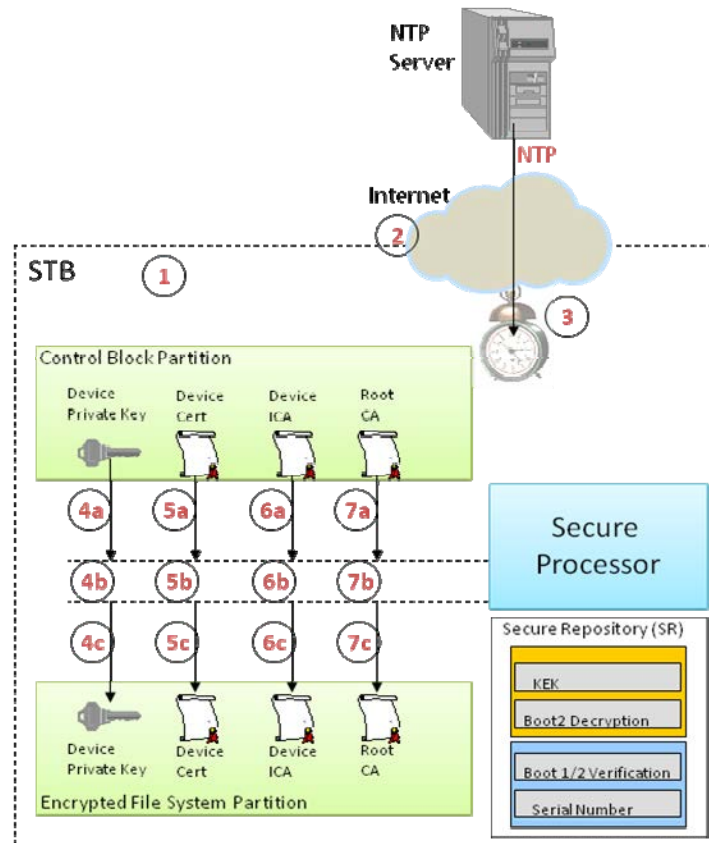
NTP Server

NTP

Internet

2

STB

1

3

Control Block Partition

Device Private Key

Device Cert

Device ICA

Root CA

4a

5a

6a

7a

Secure Processor

4b

5b

6b

7b

4c

5c

6c

7c

Secure Repository (SR)

KEK

Boot2 Decryption

Boot 1/2 Verification

Serial Number

Device Private Key

Device Cert

Device ICA

Root CA

Encrypted File System Partition